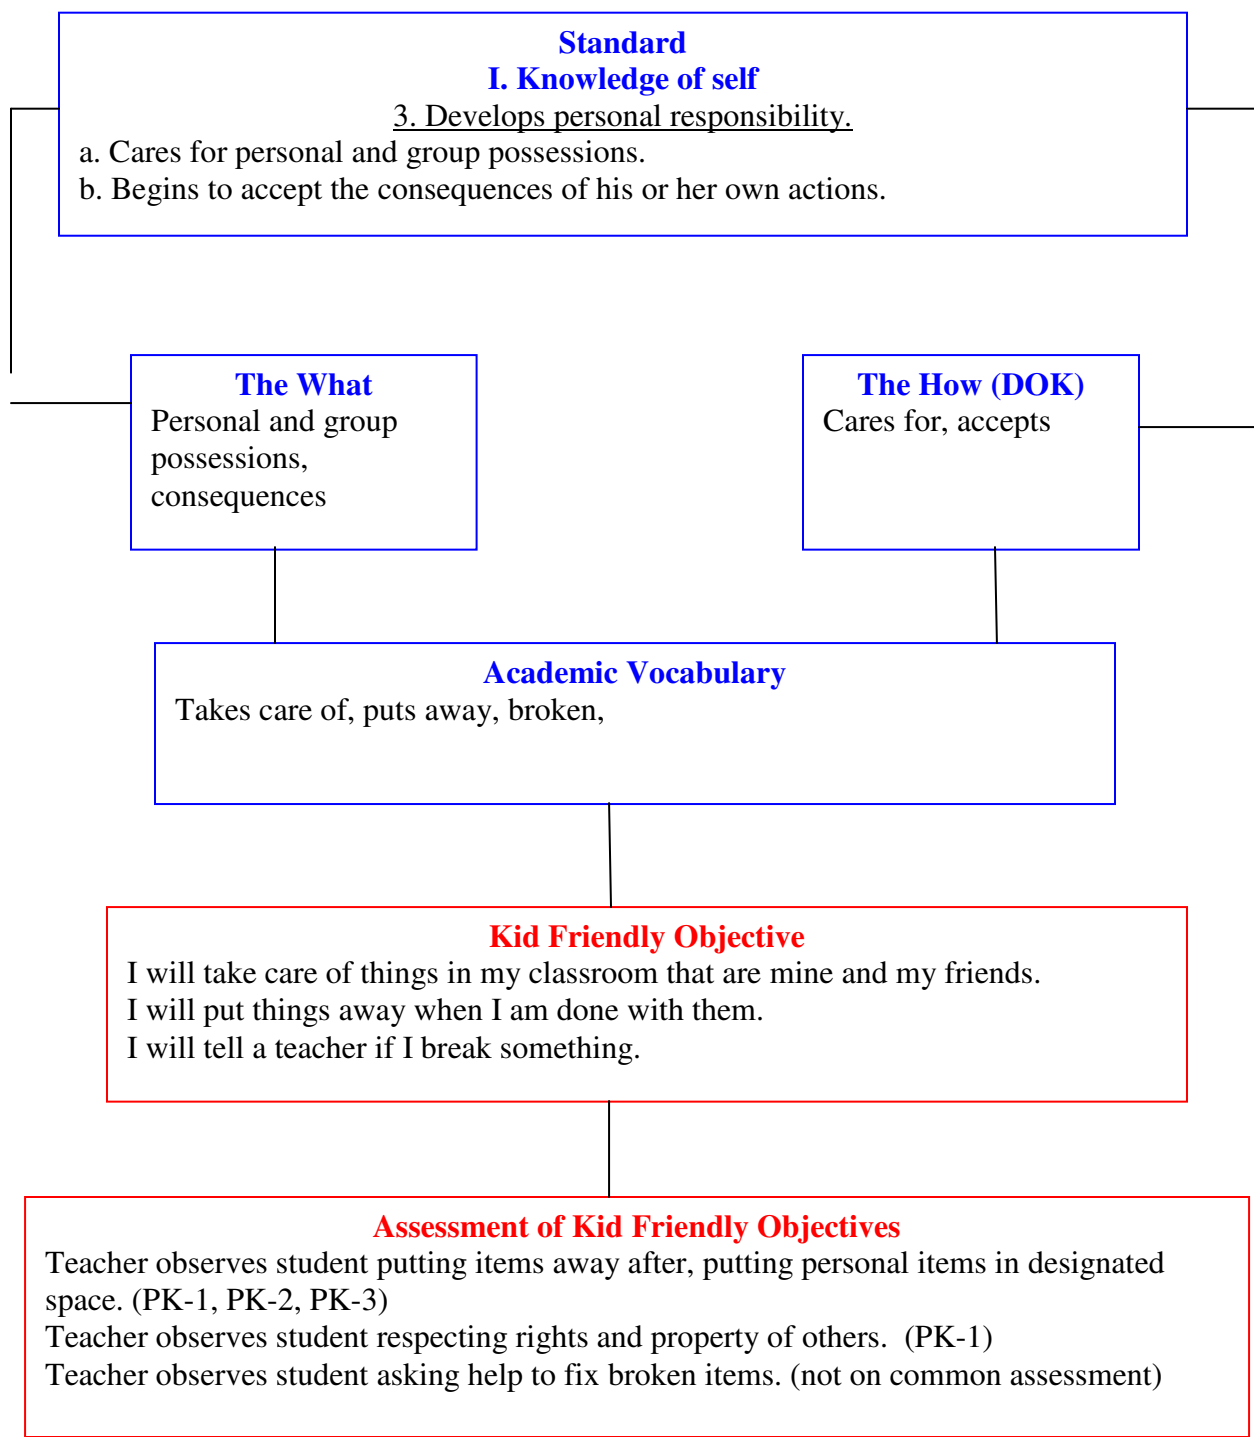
Standard
I. Knowledge of self
3. Develops personal responsibility.
a. Cares for personal and group possessions.
b. Begins to accept the consequences of his or her own actions.

The What
Personal and group possessions, consequences

The How (DOK)
Cares for, accepts

Academic Vocabulary
Takes care of, puts away, broken,

Kid Friendly Objective
I will take care of things in my classroom that are mine and my friends.
I will put things away when I am done with them.
I will tell a teacher if I break something.

Assessment of Kid Friendly Objectives
Teacher observes student putting items away after, putting personal items in designated space. (PK-1, PK-2, PK-3)
Teacher observes student respecting rights and property of others. (PK-1)
Teacher observes student asking help to fix broken items. (not on common assessment)